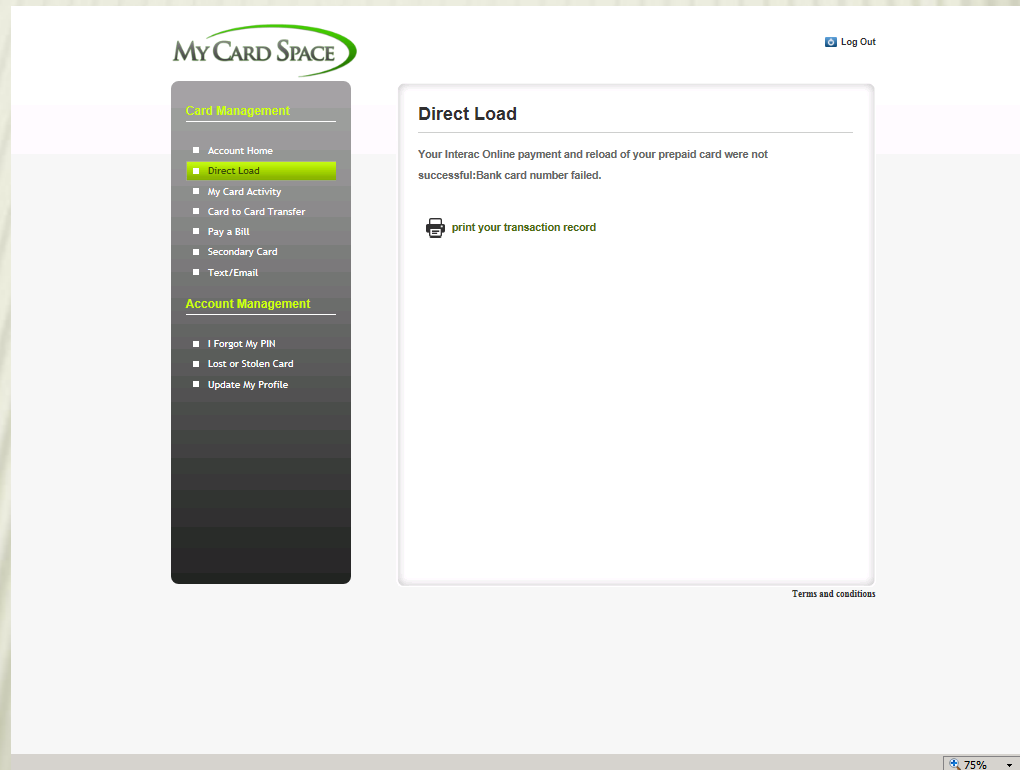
MY CARD SPACE

Log Out

Card Management

Account Home
Direct Load
My Card Activity
Card to Card Transfer
Pay a Bill
Secondary Card
Text/Email

Account Management

I Forgot My PIN
Lost or Stolen Card
Update My Profile

Direct Load

Your Interac Online payment and reload of your prepaid card were not successful:Bank card number failed.

print your transaction record

Terms and conditions

75%